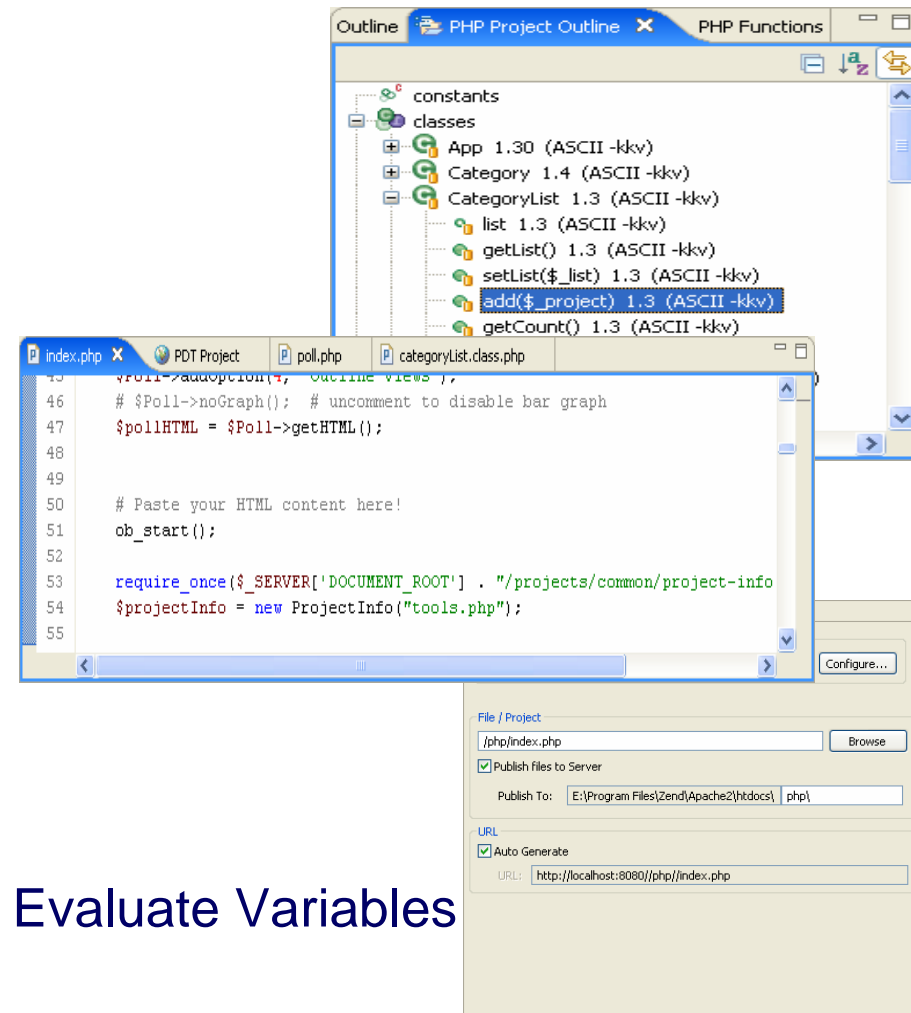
Outline PHP Project Outline PHP Functions

constants
classes
App 1.30 (ASCII -kkv)
Category 1.4 (ASCII -kkv)
CategoryList 1.3 (ASCII -kkv)
list 1.3 (ASCII -kkv)
getList() 1.3 (ASCII -kkv)
setList($_list) 1.3 (ASCII -kkv)
add($_project) 1.3 (ASCII -kkv)
getCount() 1.3 (ASCII -kkv)

index.php PDT Project poll.php categoryList.class.php

45 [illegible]
46 # $Poll->noGraph(); # uncomment to disable bar graph
47 $pollHTML = $Poll->getHTML();
48
49
50 # Paste your HTML content here!
51 ob_start();
52
53 require_once($_SERVER['DOCUMENT_ROOT'] . "/projects/common/project-info
54 $projectInfo = new ProjectInfo("tools.php");
55

Configure...

File / Project
/php/index.php Browse
Publish files to Server
Publish To: E:\Program Files\Zend\Apache2\htdocs\ php\

URL
Auto Generate
URL: http://localhost:8080//php//index.php

Evaluate Variables